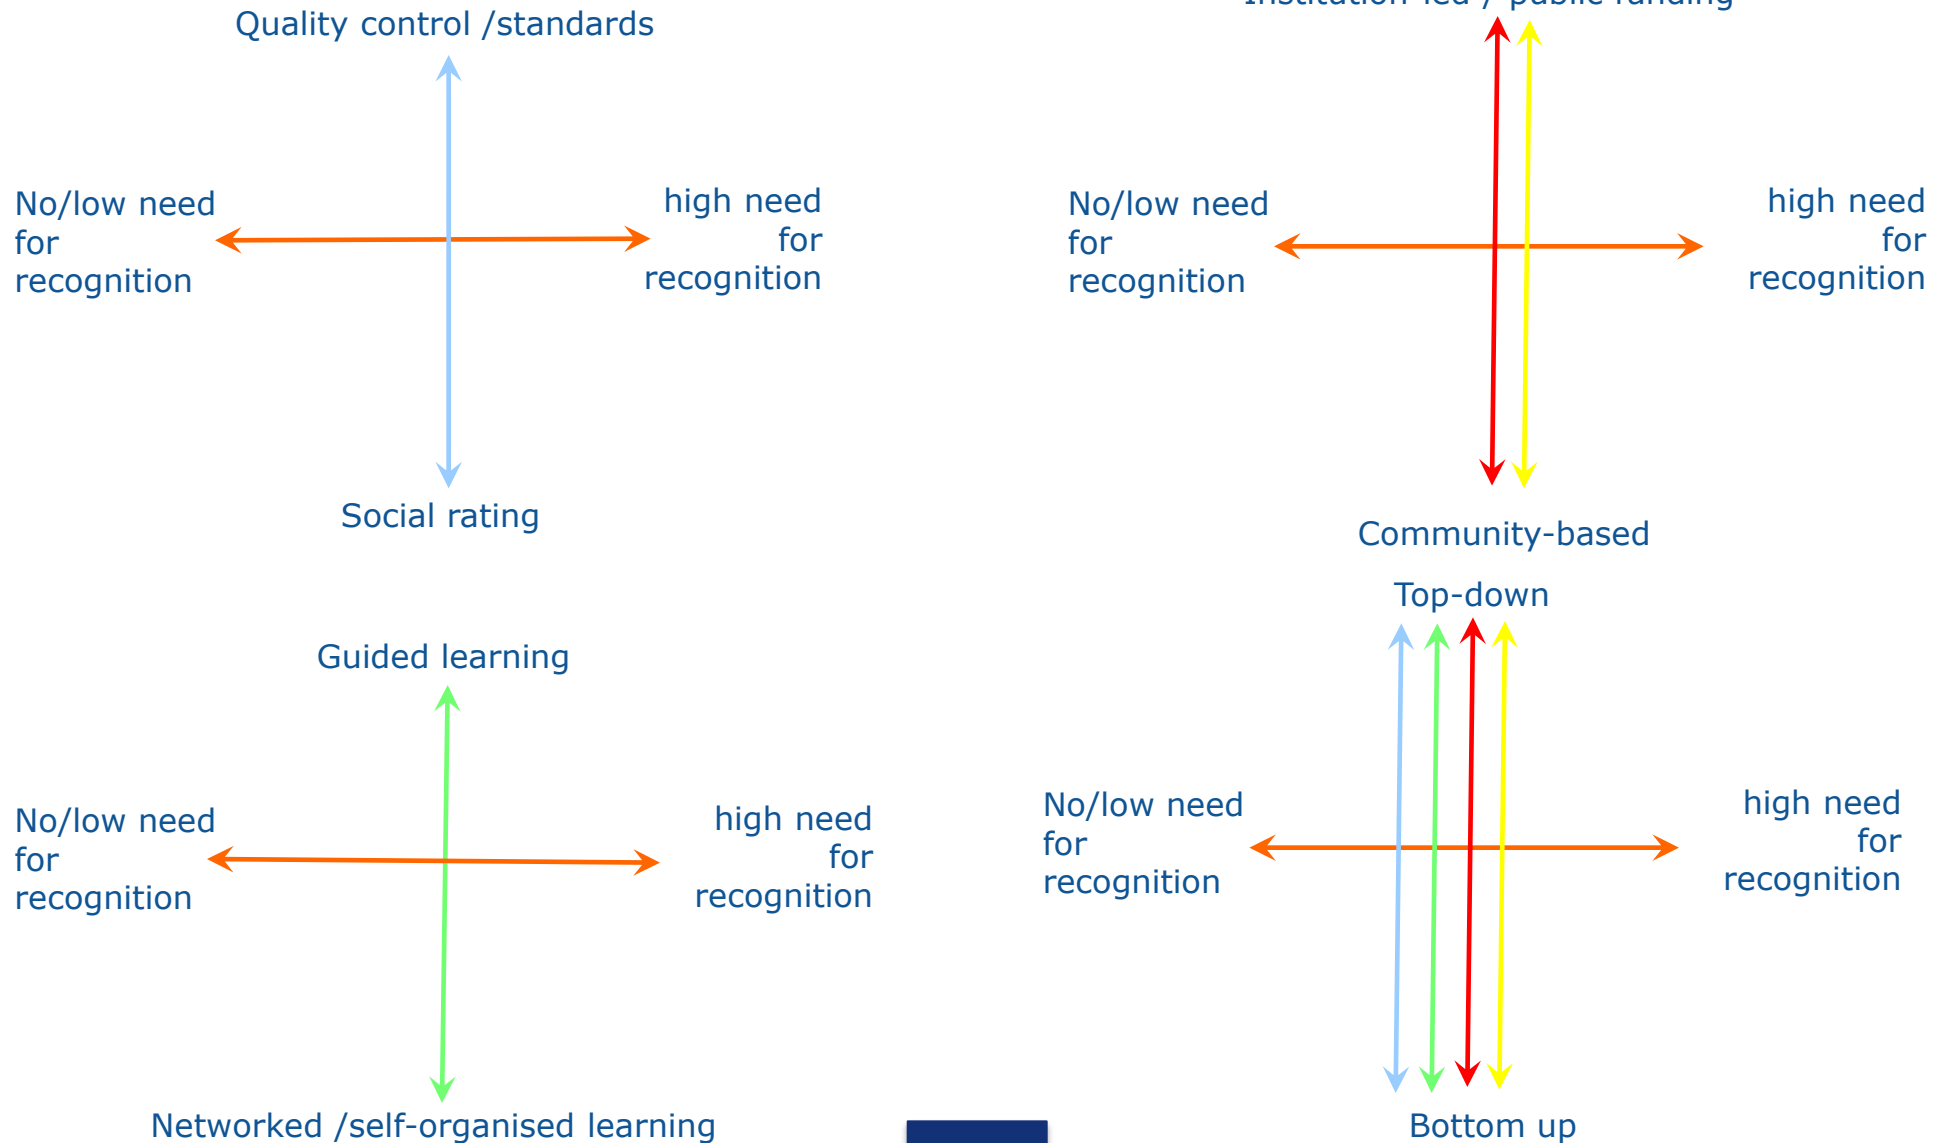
Quality control /standards

No/low need for recognition

high need for recognition

Social rating

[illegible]

No/low need for recognition

high need for recognition

Community-based

Guided learning

No/low need for recognition

high need for recognition

Networked /self-organised learning

Top-down

No/low need for recognition

high need for recognition

Bottom up